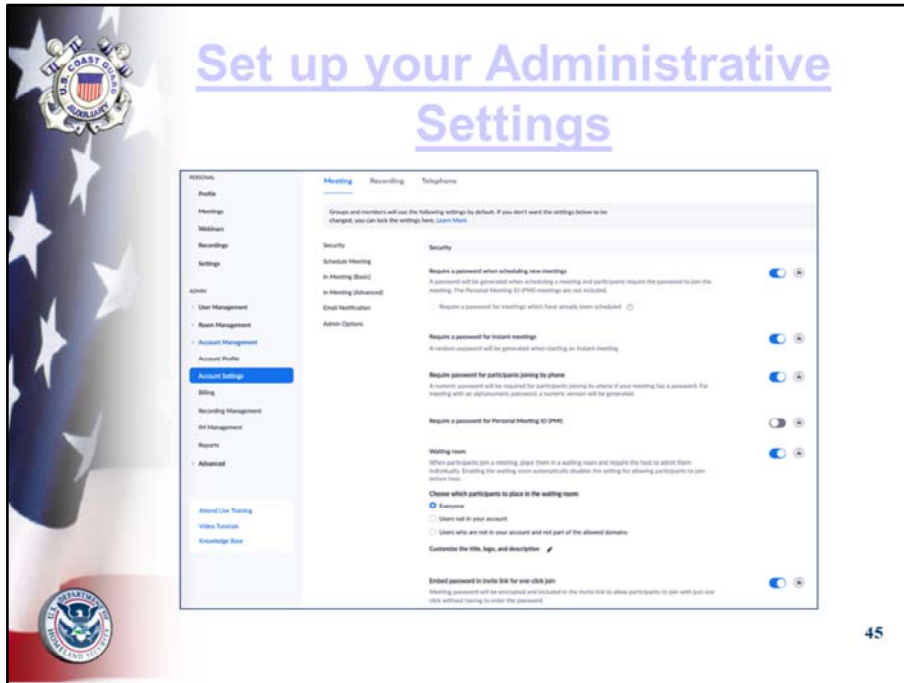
Set up your Administrative Settings

U.S. COAST GUARD AUXILIARY

PERSONAL
Profile
Meetings
Webinars
Recordings
Settings

ADMIN
User Management
Room Management
Account Management
Account Profile
Account Settings
Billing
Recording Management
IM Management
Reports
Advanced

Attend Live Training
Video Tutorials
Knowledge Base

Meeting Recording Telephone

Groups and members will use the following settings by default. If you don't want the settings below to be changed, you can lock the settings here. Learn More

Security
Schedule Meeting
In Meeting (Basic)
In Meeting (Advanced)
Email Notification
Admin Options

Security

Require a password when scheduling new meetings
A password will be generated when scheduling a meeting and participants require the password to join the meeting. The Personal Meeting ID (PMI) meetings are not included.

Require a password for meetings which have already been scheduled

Require a password for instant meetings
A random password will be generated when starting an instant meeting

Require password for participants joining by phone
A numeric password will be required for participants joining by phone if your meeting has a password. For meeting with an alphanumeric password, a numeric version will be generated.

Require a password for Personal Meeting ID (PMI)

Waiting room
When participants join a meeting, place them in a waiting room and require the host to admit them individually. Enabling the waiting room automatically disables the setting for allowing participants to join before host.

Choose which participants to place in the waiting room:
Everyone
Users not in your account
Users who are not in your account and not part of the allowed domains

Customize the title, logo, and description

Embed password in invite link for one-click join
Meeting password will be encrypted and included in the invite link to allow participants to join with just one click without having to enter the password

U.S. DEPARTMENT OF HOMELAND SECURITY

45